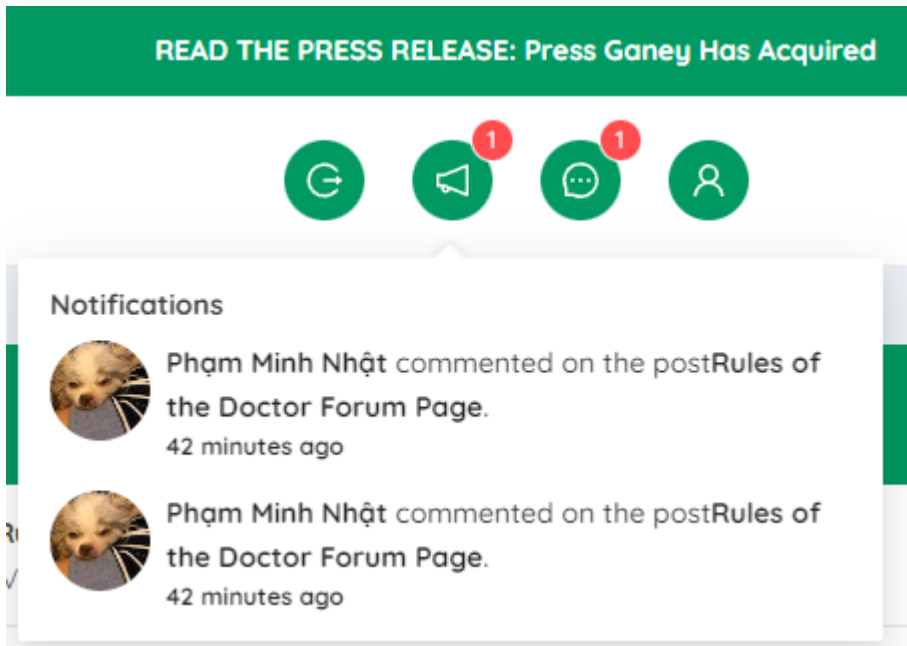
READ THE PRESS RELEASE: Press Ganey Has Acquired

1

1

Notifications

Phạm Minh Nhật commented on the postRules of the Doctor Forum Page.
42 minutes ago

Phạm Minh Nhật commented on the postRules of the Doctor Forum Page.
42 minutes ago